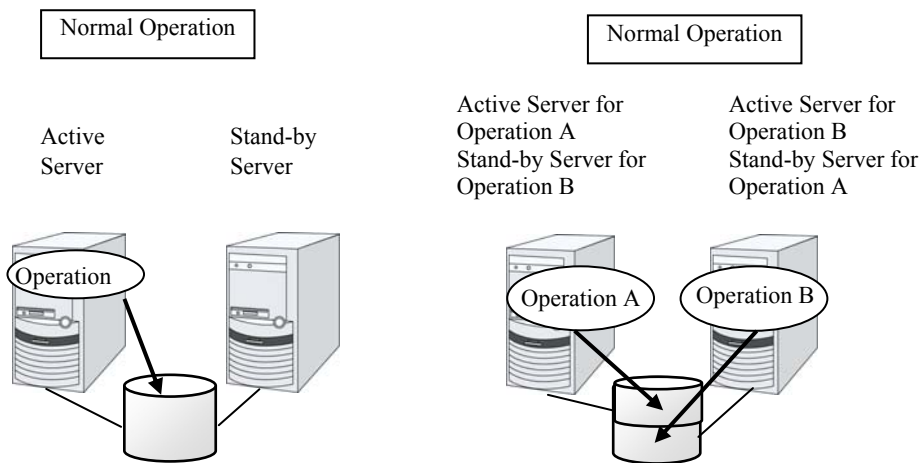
Normal Operation

Active Server

Stand-by Server

Operation

Normal Operation

Active Server for Operation A
Stand-by Server for Operation B

Active Server for Operation B
Stand-by Server for Operation A

Operation A

Operation B